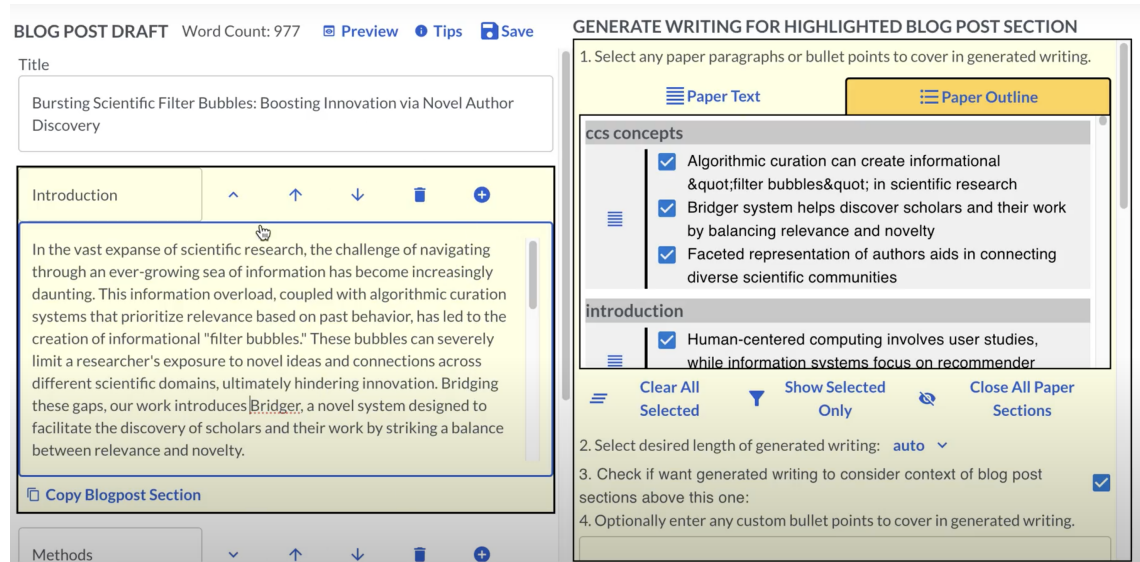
BLOG POST DRAFT Word Count: 977 Preview Tips Save

Title

Bursting Scientific Filter Bubbles: Boosting Innovation via Novel Author Discovery

Introduction

In the vast expanse of scientific research, the challenge of navigating through an ever-growing sea of information has become increasingly daunting. This information overload, coupled with algorithmic curation systems that prioritize relevance based on past behavior, has led to the creation of informational "filter bubbles." These bubbles can severely limit a researcher's exposure to novel ideas and connections across different scientific domains, ultimately hindering innovation. Bridging these gaps, our work introduces Bridger, a novel system designed to facilitate the discovery of scholars and their work by striking a balance between relevance and novelty.

Copy Blogpost Section

Methods

GENERATE WRITING FOR HIGHLIGHTED BLOG POST SECTION

1. Select any paper paragraphs or bullet points to cover in generated writing.

Paper Text

Paper Outline

ccs concepts

Algorithmic curation can create informational &quot;filter bubbles&quot; in scientific research

Bridger system helps discover scholars and their work by balancing relevance and novelty

Faceted representation of authors aids in connecting diverse scientific communities

introduction

Human-centered computing involves user studies, while information systems focus on recommender

Clear All Selected

Show Selected Only

Close All Paper Sections

2. Select desired length of generated writing: auto

3. Check if want generated writing to consider context of blog post sections above this one:

4. Optionally enter any custom bullet points to cover in generated writing.